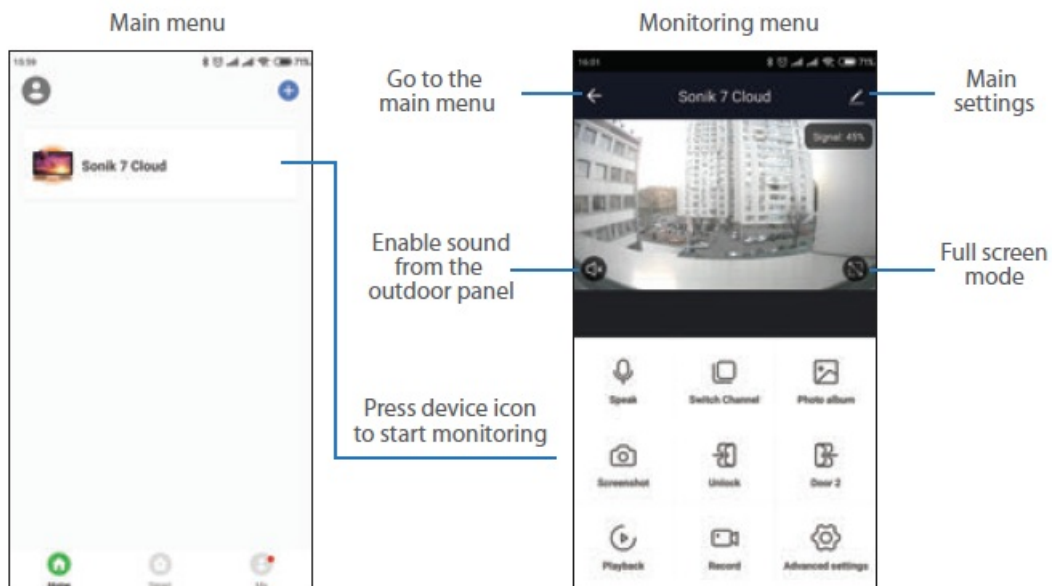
Main menu

Monitoring menu

15:59

Sonik 7 Cloud

Home

Scene

Me

Go to the main menu

Main settings

16:01

Sonik 7 Cloud

Signal: 45%

Enable sound from the outdoor panel

Full screen mode

Press device icon to start monitoring

Speak

Switch Channel

Photo album

Screenshot

Unlock

Door 2

Playback

Record

Advanced settings